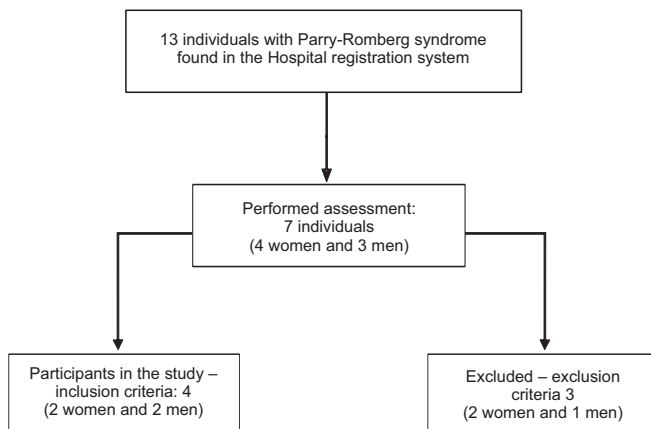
13 individuals with Parry-Romberg syndrome found in the Hospital registration system

Performed assessment: 7 individuals (4 women and 3 men)

Participants in the study – inclusion criteria: 4 (2 women and 2 men)

Excluded – exclusion criteria 3 (2 women and 1 men)